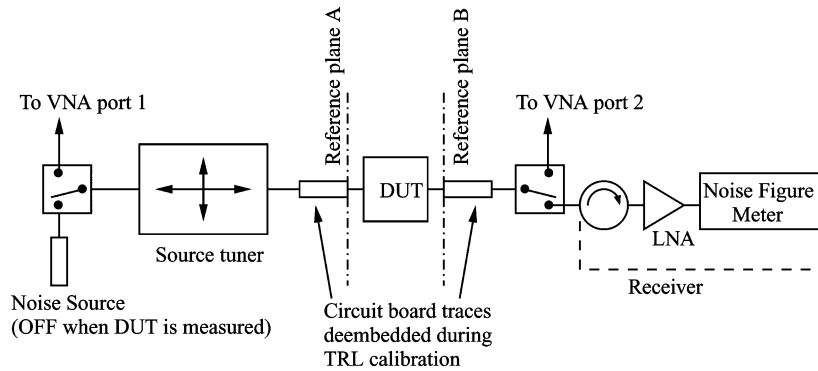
To VNA port 1

Reference plane A

Reference plane B

To VNA port 2

DUT

Noise Figure Meter

Source tuner

LNA

Noise Source (OFF when DUT is measured)

Circuit board traces deembedded during TRL calibration

Receiver